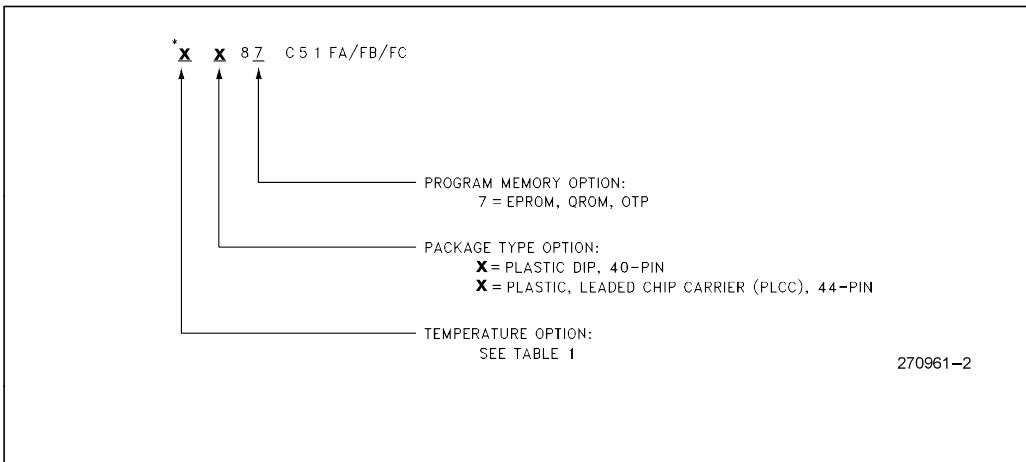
*X X 87 C51 FA/FB/FC

PROGRAM MEMORY OPTION:
7 = EPROM, QROM, OTP

PACKAGE TYPE OPTION:
X = PLASTIC DIP, 40-PIN
X = PLASTIC, LEADED CHIP CARRIER (PLCC), 44-PIN

TEMPERATURE OPTION:
SEE TABLE 1

270961-2